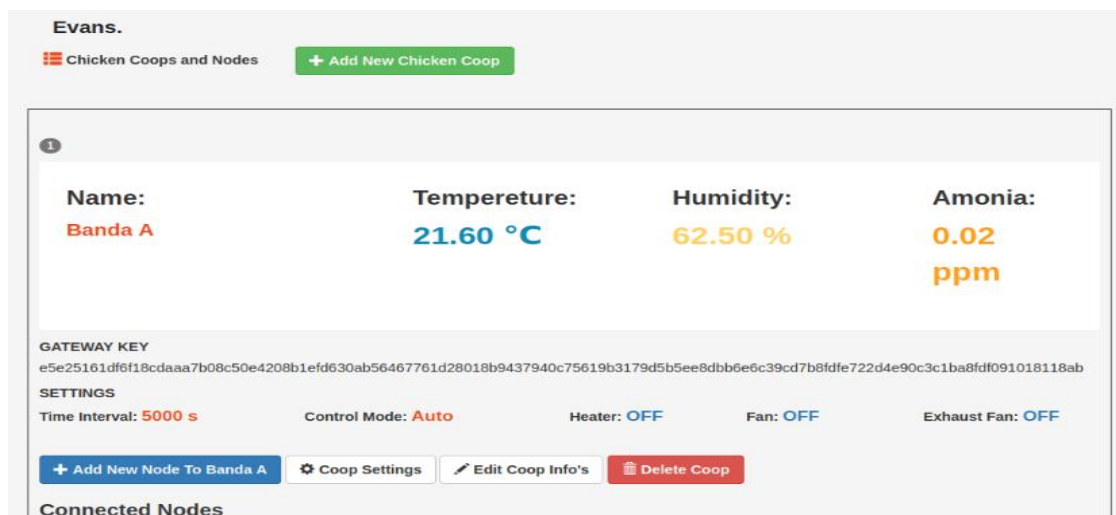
Evans.

Chicken Coops and Nodes

+ Add New Chicken Coop

1

| Name: | Tempereture: | Humidity: | Amonia: |
|---|---|---|---|
| Banda A | 21.60 °C | 62.50 % | 0.02 ppm |

GATEWAY KEY

e5e25161df6f18cdaaa7b08c50e4208b1efd630ab56467761d28018b9437940c75619b3179d5b5ee8dbb6e6c39cd7b8fdfe722d4e90c3c1ba8fdf091018118ab

SETTINGS

Time Interval: 5000 s   Control Mode: Auto   Heater: OFF   Fan: OFF   Exhaust Fan: OFF

+ Add New Node To Banda A   Coop Settings   Edit Coop Info's   Delete Coop

Connected Nodes